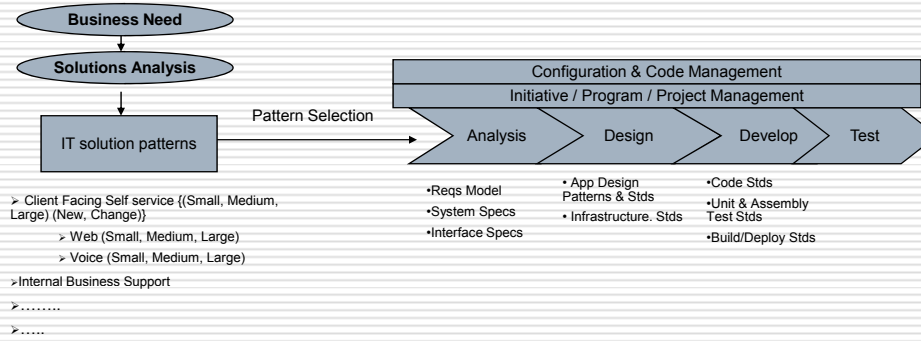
Business Need

Solutions Analysis

IT solution patterns

Pattern Selection

Configuration & Code Management

Initiative / Program / Project Management

Analysis

Design

Develop

Test

➢ Client Facing Self service {(Small, Medium, Large) (New, Change)}

➢ Web (Small, Medium, Large)

➢ Voice (Small, Medium, Large)

➢Internal Business Support

➢……..

➢…..

•Reqs Model
•System Specs
•Interface Specs

• App Design Patterns & Stds
• Infrastructure. Stds

•Code Stds
•Unit & Assembly Test Stds
•Build/Deploy Stds